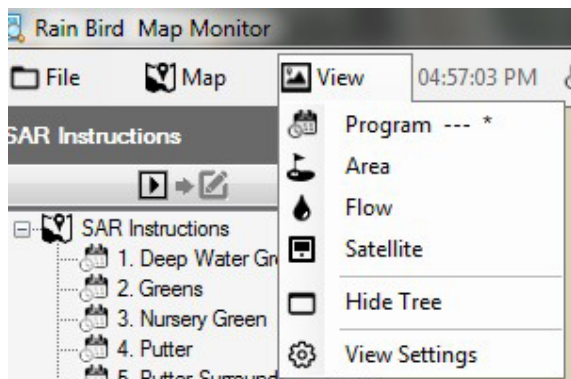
Rain Bird Map Monitor

File
Map
View
04:57:03 PM

SAR Instructions

SAR Instructions
1. Deep Water Gr
2. Greens
3. Nursery Green
4. Putter
5. Putter Surround

Program --- *
Area
Flow
Satellite
Hide Tree
View Settings